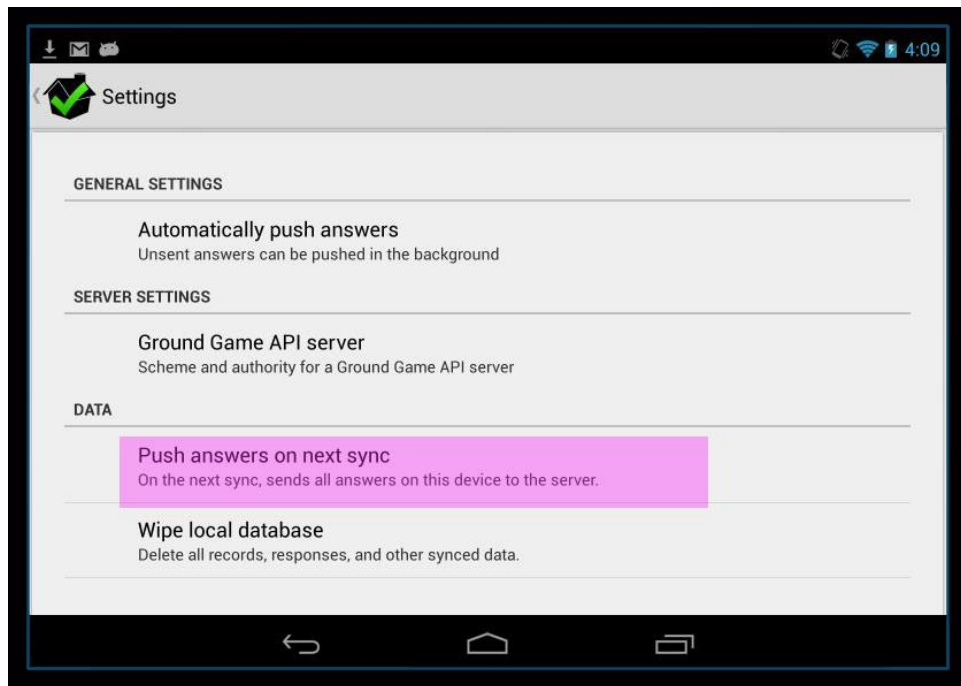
4:09

Settings

GENERAL SETTINGS

Automatically push answers
Unsent answers can be pushed in the background

SERVER SETTINGS

Ground Game API server
Scheme and authority for a Ground Game API server

DATA

Push answers on next sync
On the next sync, sends all answers on this device to the server.

Wipe local database
Delete all records, responses, and other synced data.